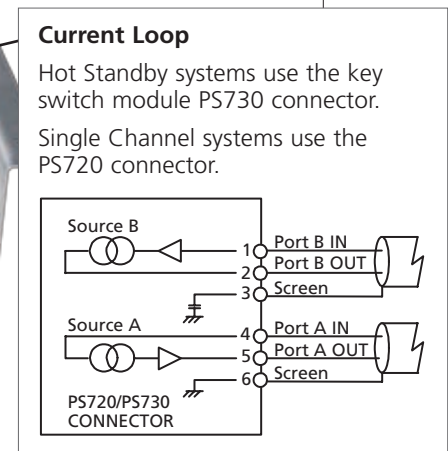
**Current Loop**

Hot Standby systems use the key switch module PS730 connector.

Single Channel systems use the PS720 connector.

Source B
1 Port B IN
2 Port B OUT
3 Screen
Source A
4 Port A IN
5 Port A OUT
6 Screen
PS720/PS730 CONNECTOR